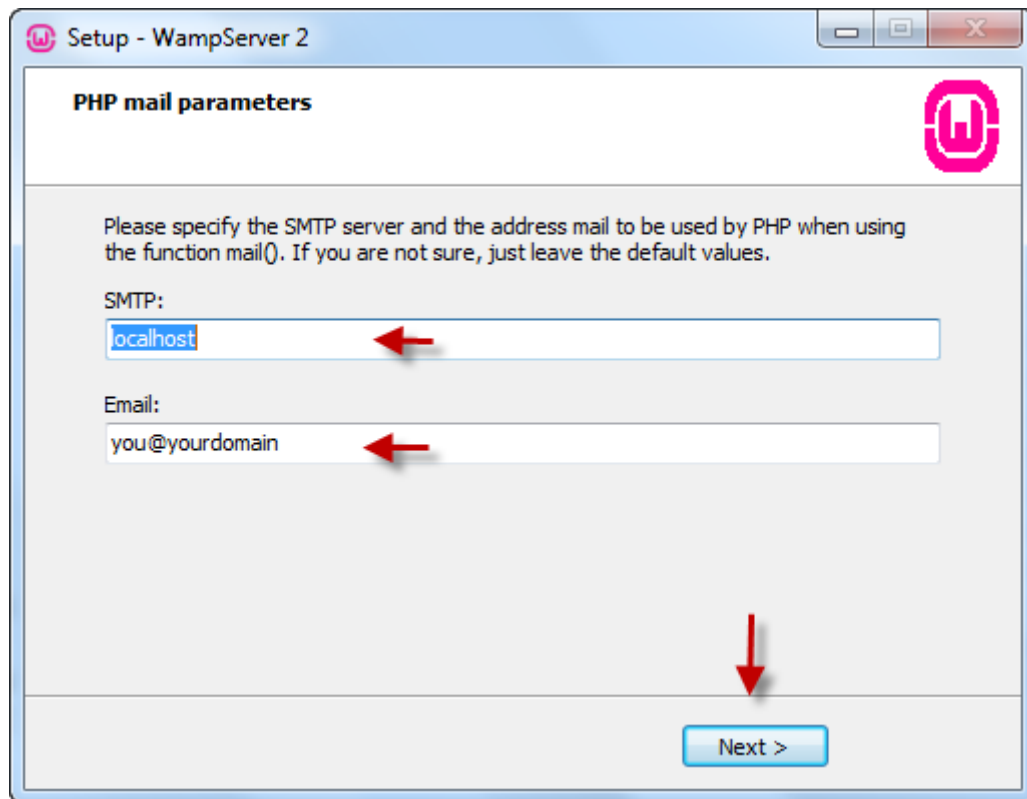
Setup - WampServer 2

PHP mail parameters

Please specify the SMTP server and the address mail to be used by PHP when using the function mail(). If you are not sure, just leave the default values.

SMTP:

localhost

Email:

you@yourdomain

Next >